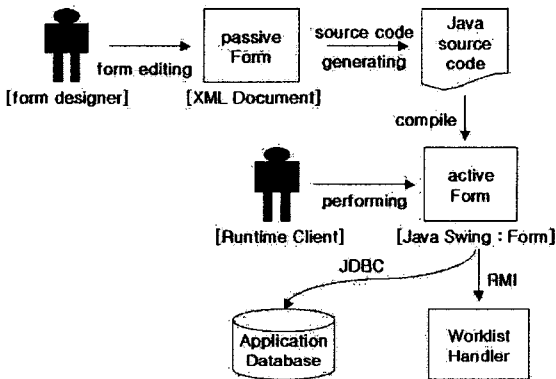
form editing

[form designer]

passive Form

[XML Document]

source code generating

Java source code

compile

performing

[Runtime Client]

active Form

[Java Swing : Form]

JDBC

RMI

Application Database

Worklist Handler